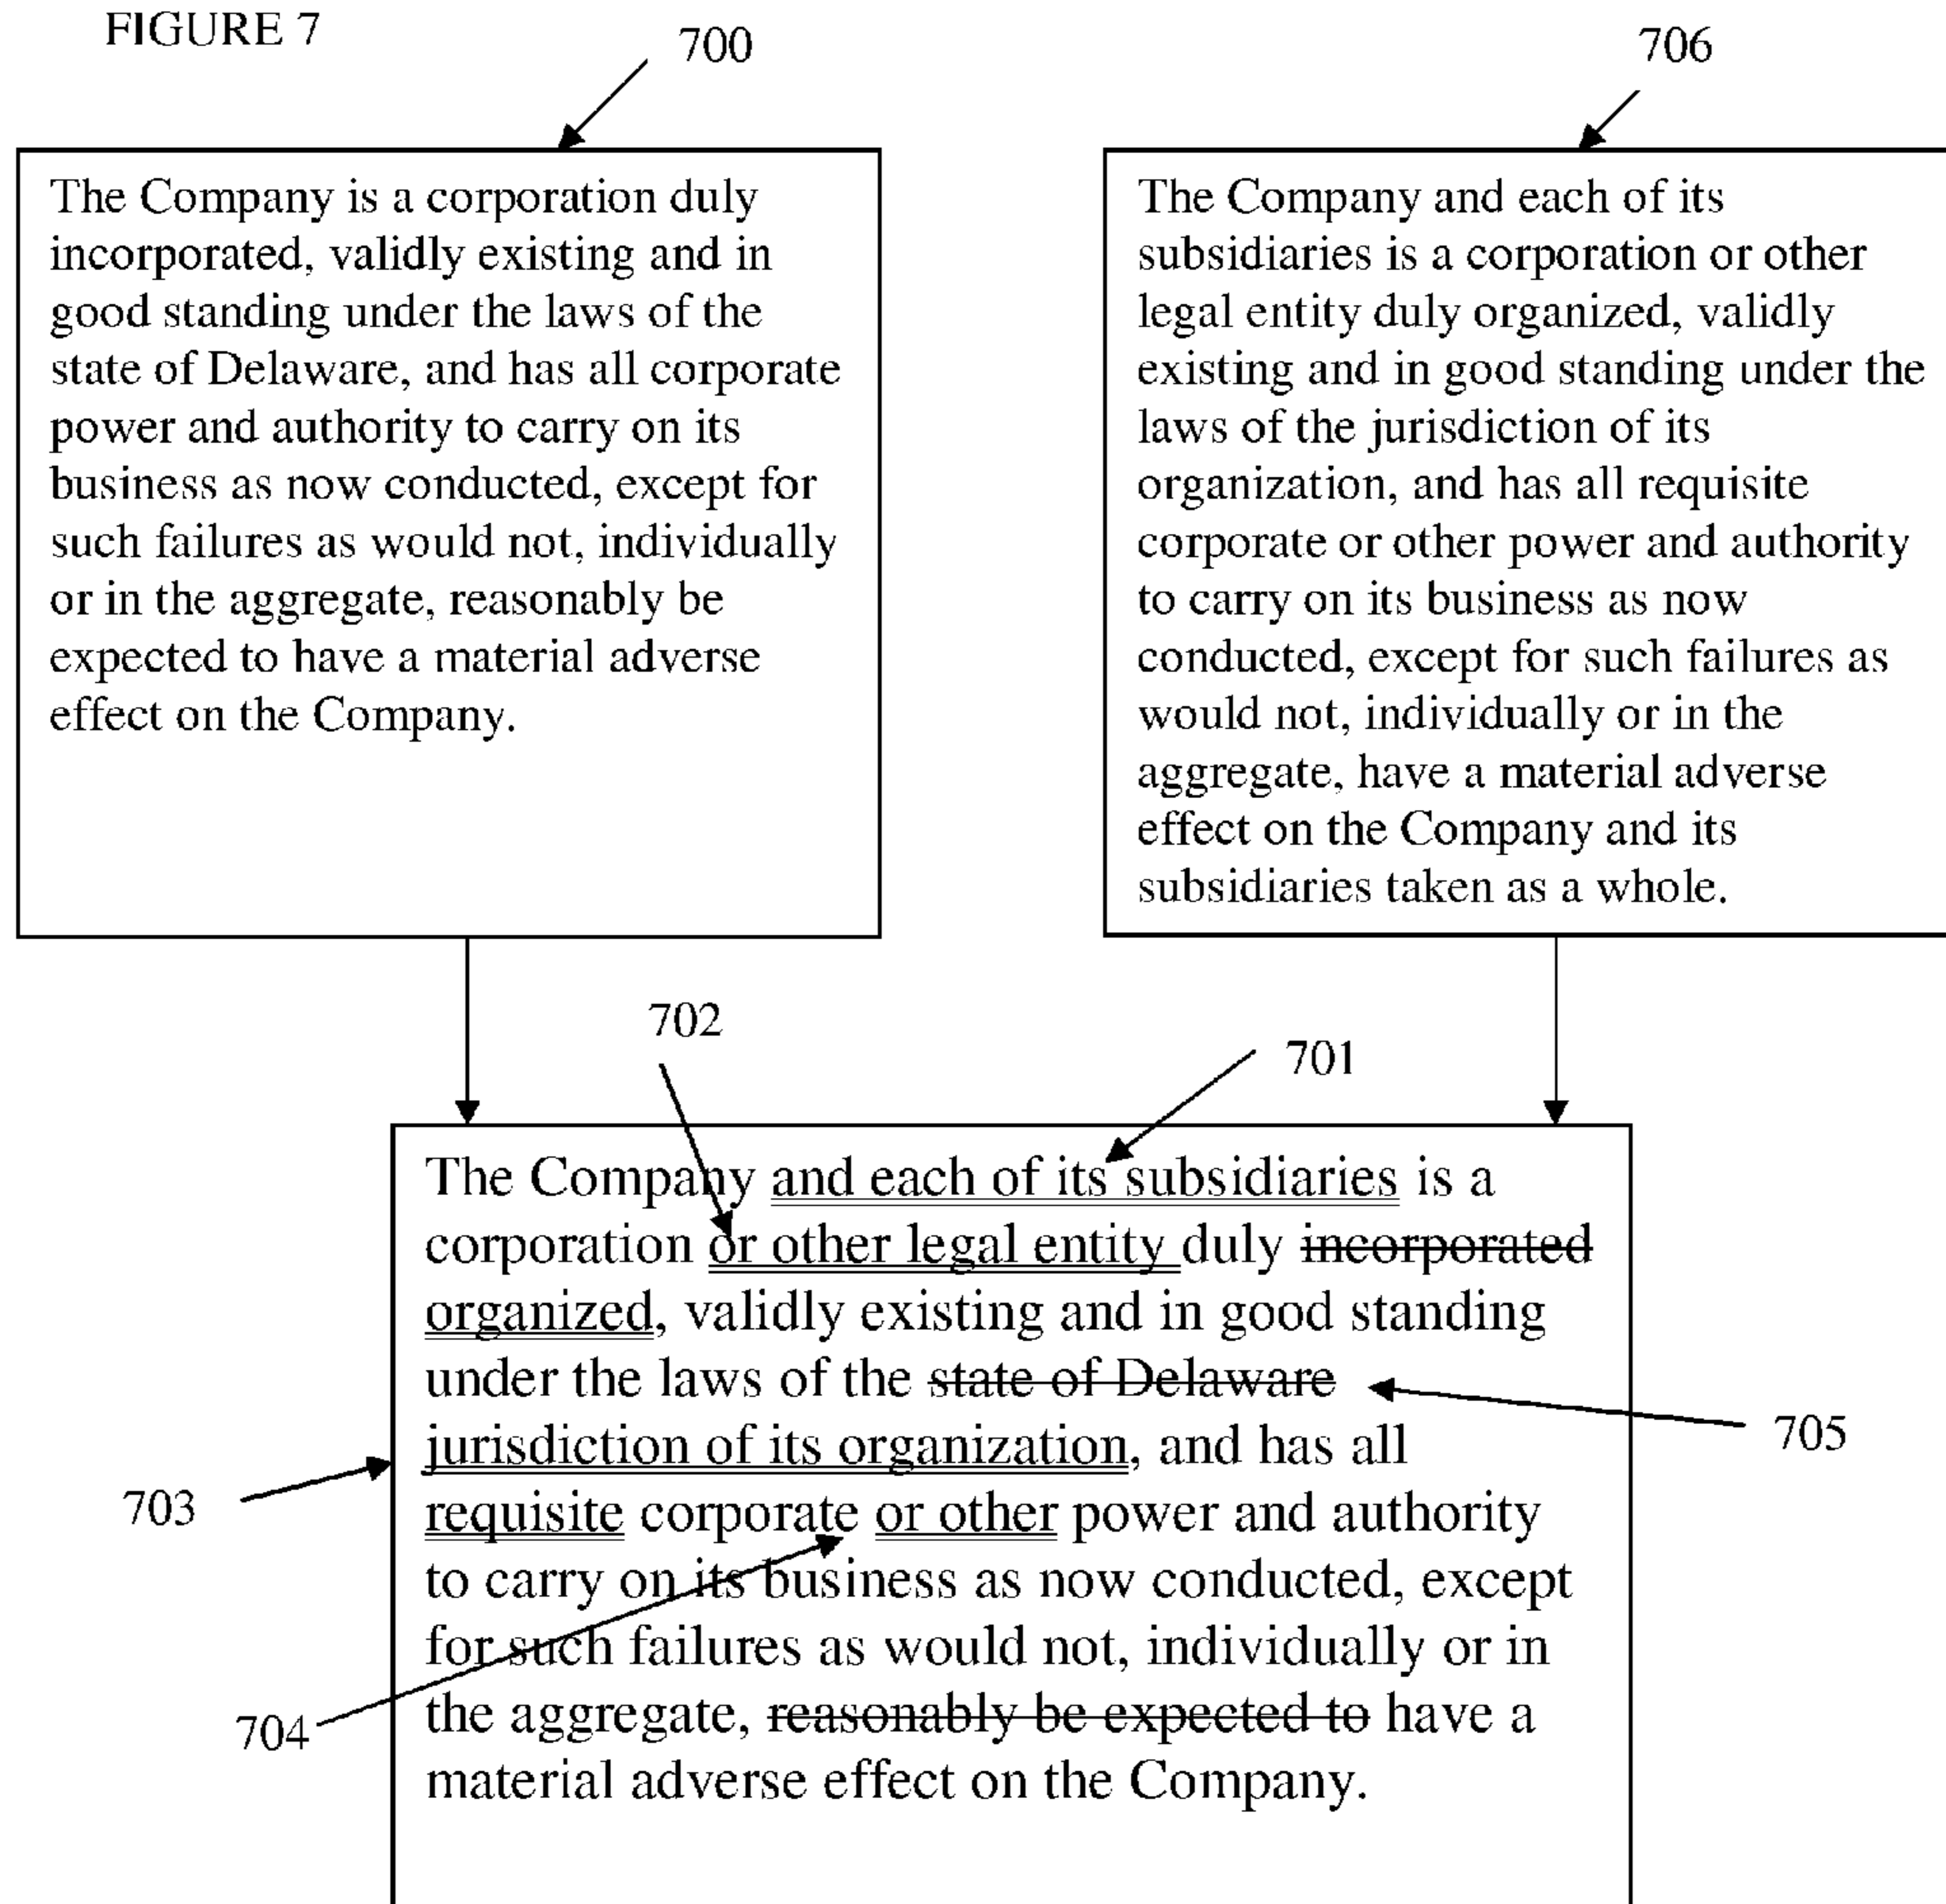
FIGURE 7

700

706

The Company is a corporation duly incorporated, validly existing and in good standing under the laws of the state of Delaware, and has all corporate power and authority to carry on its business as now conducted, except for such failures as would not, individually or in the aggregate, reasonably be expected to have a material adverse effect on the Company.

The Company and each of its subsidiaries is a corporation or other legal entity duly organized, validly existing and in good standing under the laws of the jurisdiction of its organization, and has all requisite corporate or other power and authority to carry on its business as now conducted, except for such failures as would not, individually or in the aggregate, have a material adverse effect on the Company and its subsidiaries taken as a whole.

702

701

The Company and each of its subsidiaries is a corporation or other legal entity duly ~~incorporated~~ organized, validly existing and in good standing under the laws of the ~~state of Delaware~~ jurisdiction of its organization, and has all requisite corporate or other power and authority to carry on its business as now conducted, except for such failures as would not, individually or in the aggregate, ~~reasonably be expected to~~ have a material adverse effect on the Company.

705

703

704